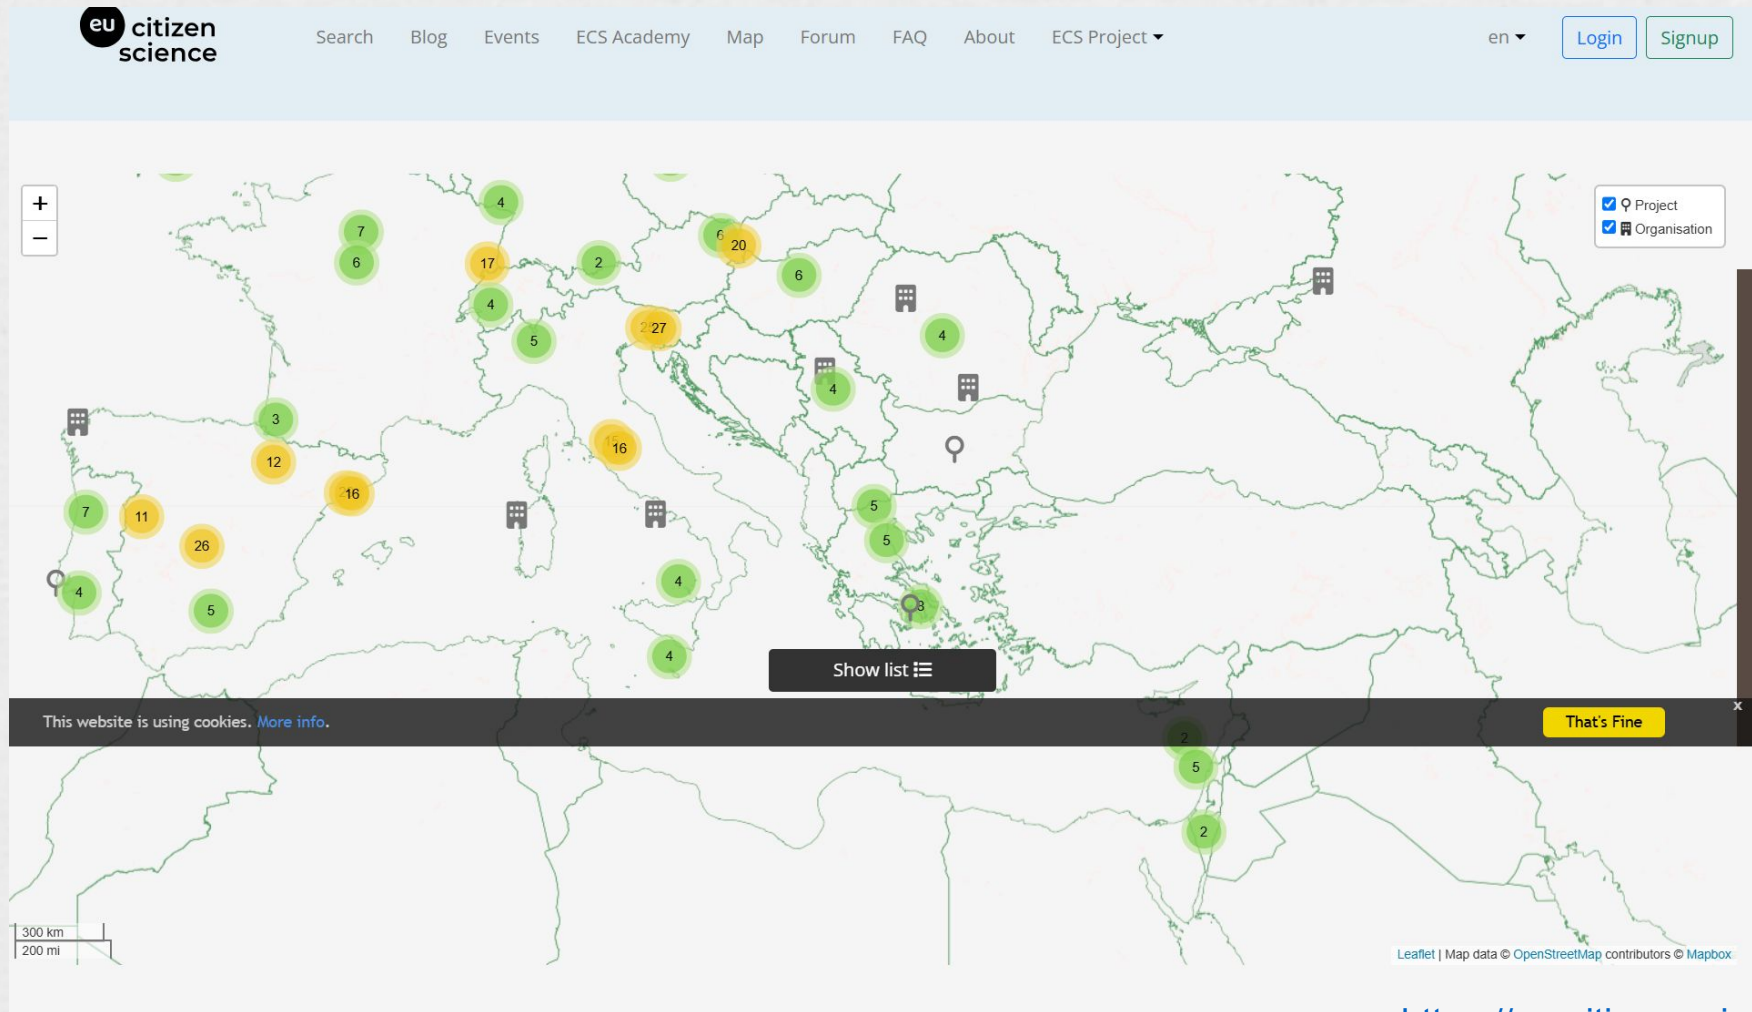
eu citizen science

Search Blog Events ECS Academy Map Forum FAQ About ECS Project

en

Login Signup

+
−

Project
Organisation

4
7
6
17
2
6
20
6
4
5
27
4
4
3
12
16
16
7
11
26
5
4
5
5
4
3
4
2
5
2

Show list

This website is using cookies. More info.

That's Fine

300 km
200 mi

Leaflet | Map data © OpenStreetMap contributors © Mapbox